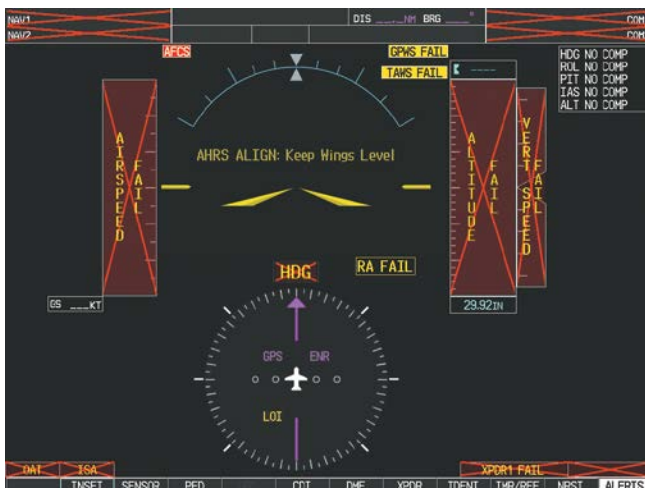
NAV1
NAV2
DIS ___NM BRG ___°
COM
COM

AFCS
GPWS FAIL
TAWS FAIL
HDG NO COMP
ROL NO COMP
PIT NO COMP
IAS NO COMP
ALT NO COMP

AIRSPEED FAIL
AHRS ALIGN: Keep Wings Level
ALTITUDE FAIL
VERT SPEED FAIL

HDG
RA FAIL
GS ___KT
29.92IN

GPS
ENR
LOI

OAT
ISA
XPDR1 FAIL

INSET
SENSOR
PFD
CDI
DME
XPDR
IDENT
TMR/REF
NRST
ALERTS